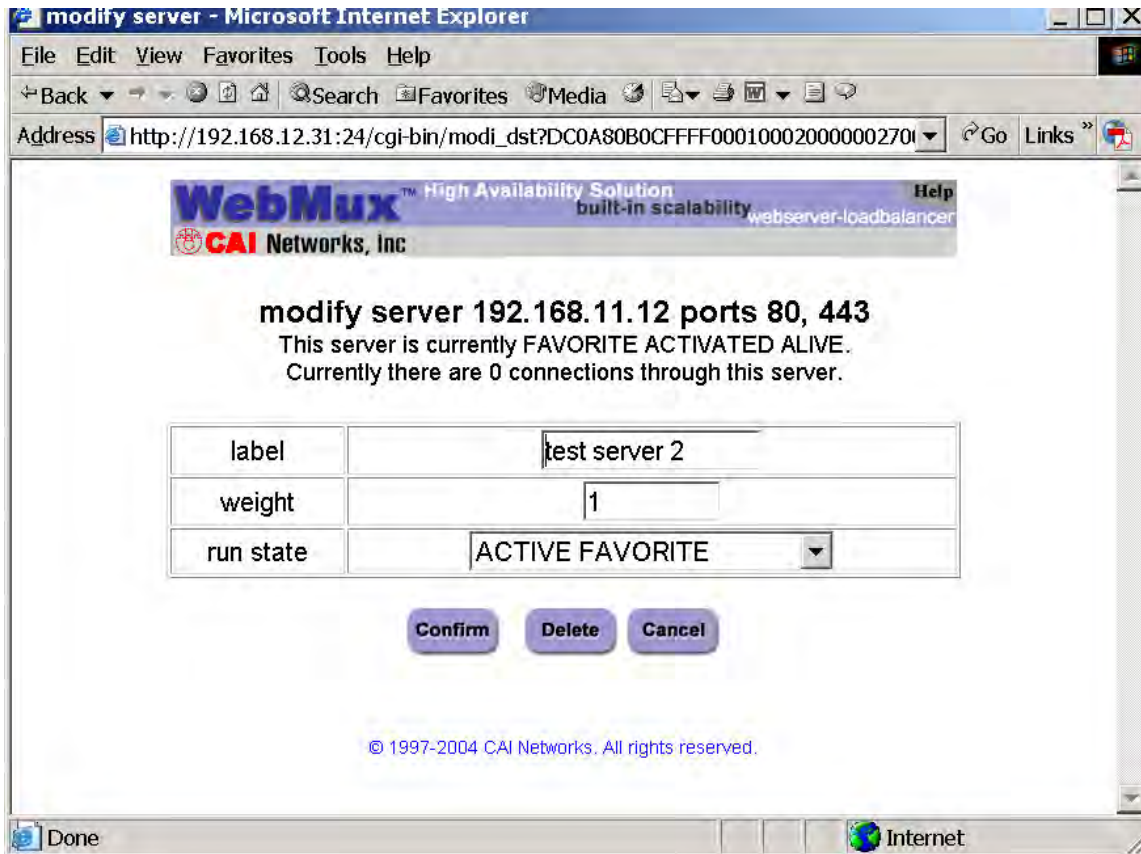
modify server - Microsoft Internet Explorer

File Edit View Favorites Tools Help

Back Search Favorites Media

Address http://192.168.12.31:24/cgi-bin/modi_dst?DC0A80B0CFFFF000100020000002700 Go Links

WebMux™ High Availability Solution built-in scalability webserver-loadbalancer Help

CAI Networks, Inc

modify server 192.168.11.12 ports 80, 443

This server is currently FAVORITE ACTIVATED ALIVE.
Currently there are 0 connections through this server.

| label | test server 2 |
|---|---|
| weight | 1 |
| run state | ACTIVE FAVORITE |

Confirm Delete Cancel

© 1997-2004 CAI Networks. All rights reserved.

Done Internet